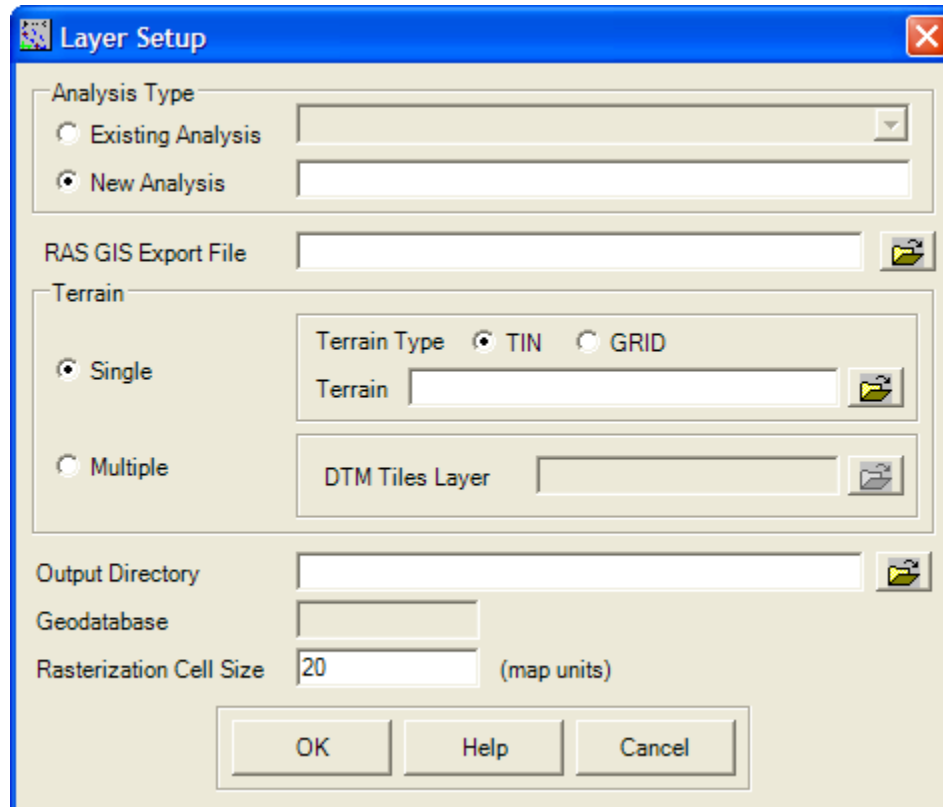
Layer Setup

Analysis Type
Existing Analysis
New Analysis

RAS GIS Export File

Terrain
Single
Terrain Type TIN GRID
Terrain
Multiple
DTM Tiles Layer

Output Directory
Geodatabase
Rasterization Cell Size 20 (map units)

OK Help Cancel